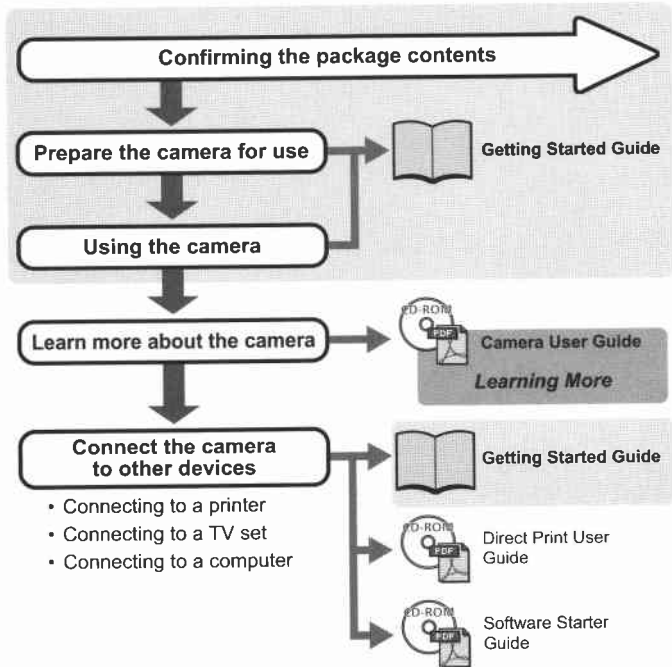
Confirming the package contents

Prepare the camera for use

Getting Started Guide

Using the camera

Learn more about the camera

CD-ROM
PDF
Camera User Guide
Learning More

Connect the camera to other devices

• Connecting to a printer
• Connecting to a TV set
• Connecting to a computer

Getting Started Guide

CD-ROM
PDF
Direct Print User Guide

CD-ROM
PDF
Software Starter Guide